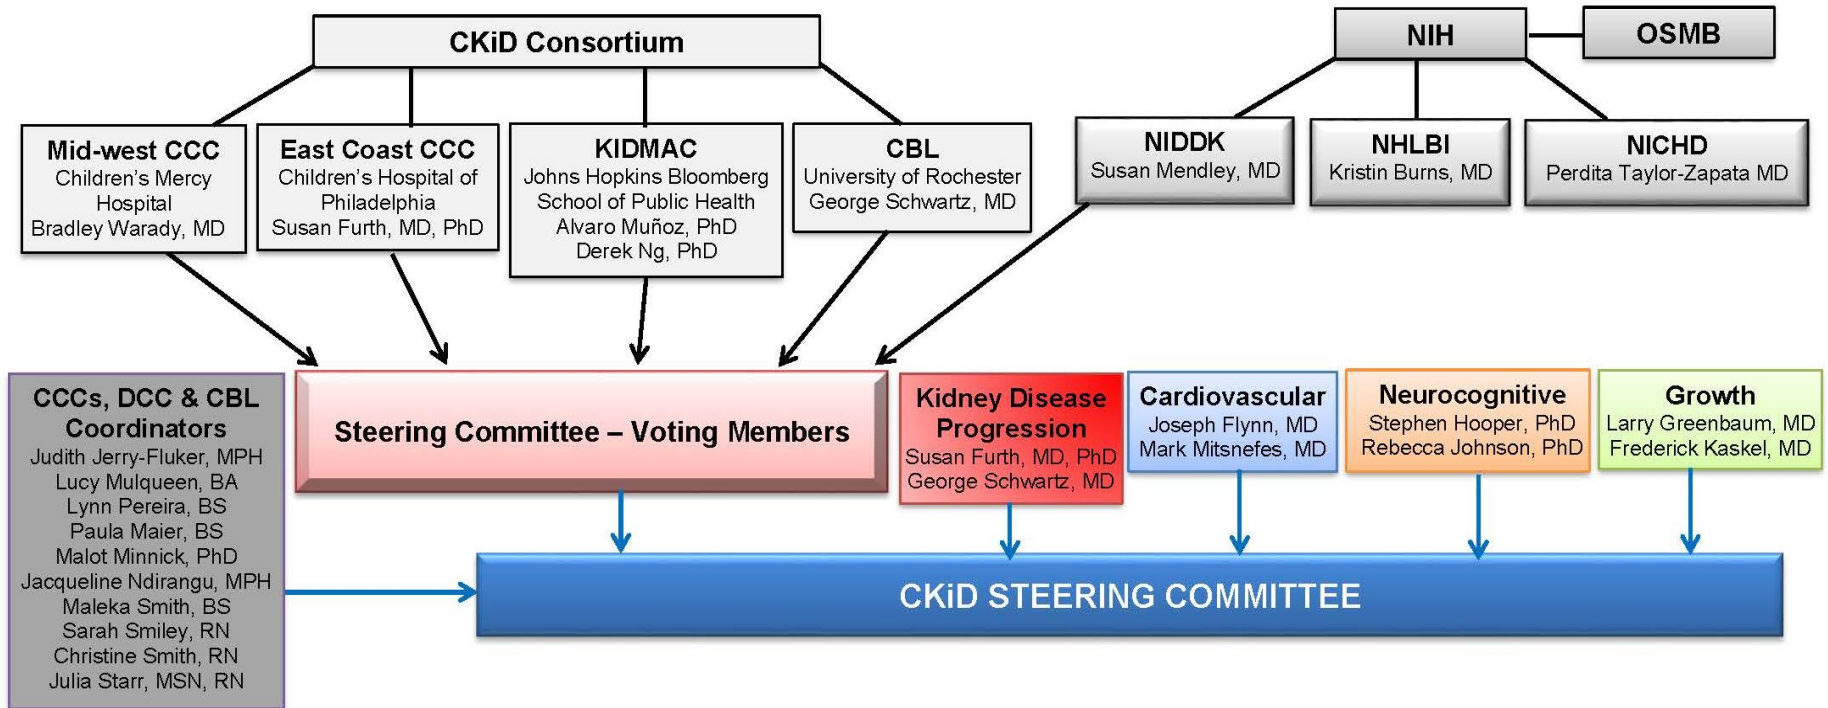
CKiD Consortium

NIH

OSMB

Mid-west CCC
Children's Mercy Hospital
Bradley Warady, MD

East Coast CCC
Children's Hospital of Philadelphia
Susan Furth, MD, PhD

KIDMAC
Johns Hopkins Bloomberg School of Public Health
Alvaro Muñoz, PhD
Derek Ng, PhD

CBL
University of Rochester
George Schwartz, MD

NIDDK
Susan Mendley, MD

NHLBI
Kristin Burns, MD

NICHD
Perdita Taylor-Zapata MD

CCCs, DCC & CBL Coordinators
Judith Jerry-Fluker, MPH
Lucy Mulqueen, BA
Lynn Pereira, BS
Paula Maier, BS
Malot Minnick, PhD
Jacqueline Ndirangu, MPH
Maleka Smith, BS
Sarah Smiley, RN
Christine Smith, RN
Julia Starr, MSN, RN

Steering Committee – Voting Members

Kidney Disease Progression
Susan Furth, MD, PhD
George Schwartz, MD

Cardiovascular
Joseph Flynn, MD
Mark Mitsnefes, MD

Neurocognitive
Stephen Hooper, PhD
Rebecca Johnson, PhD

Growth
Larry Greenbaum, MD
Frederick Kaskel, MD

CKiD STEERING COMMITTEE